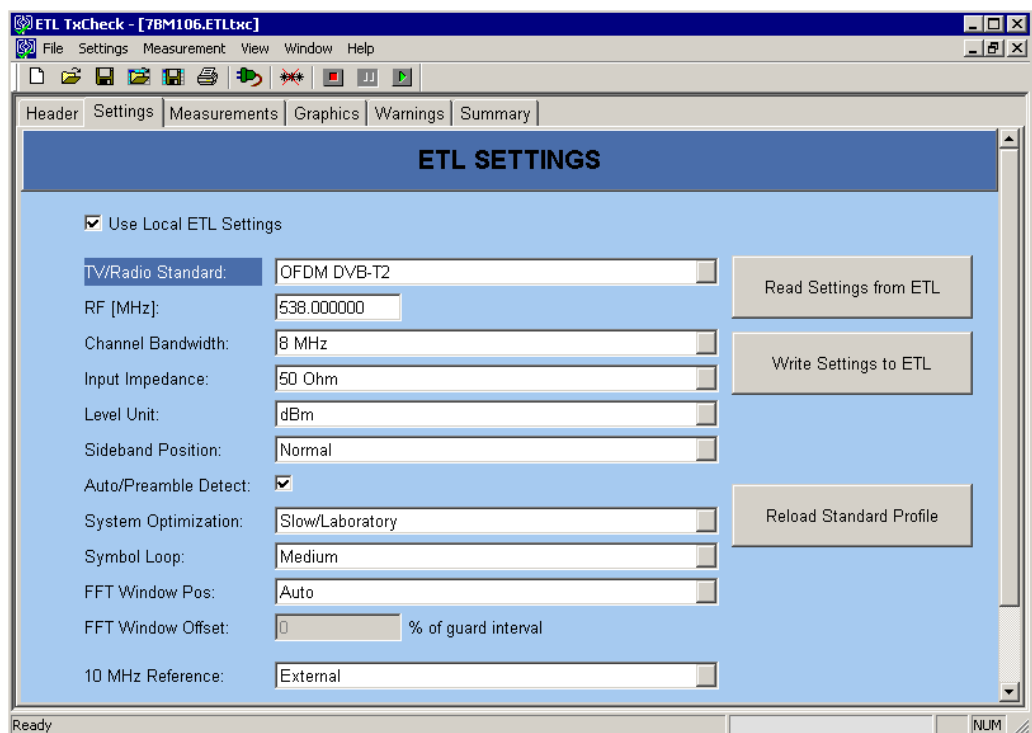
ETL TxCheck - [7BM106.ETLtxc]

File Settings Measurement View Window Help

Header Settings Measurements Graphics Warnings Summary

ETL SETTINGS

Use Local ETL Settings

TV/Radio Standard: OFDM DVB-T2
RF [MHz]: 538.000000
Channel Bandwidth: 8 MHz
Input Impedance: 50 Ohm
Level Unit: dBm
Sideband Position: Normal
Auto/Preamble Detect:
System Optimization: Slow/Laboratory
Symbol Loop: Medium
FFT Window Pos: Auto
FFT Window Offset: 0 % of guard interval
10 MHz Reference: External

Read Settings from ETL

Write Settings to ETL

Reload Standard Profile

Ready

NUM